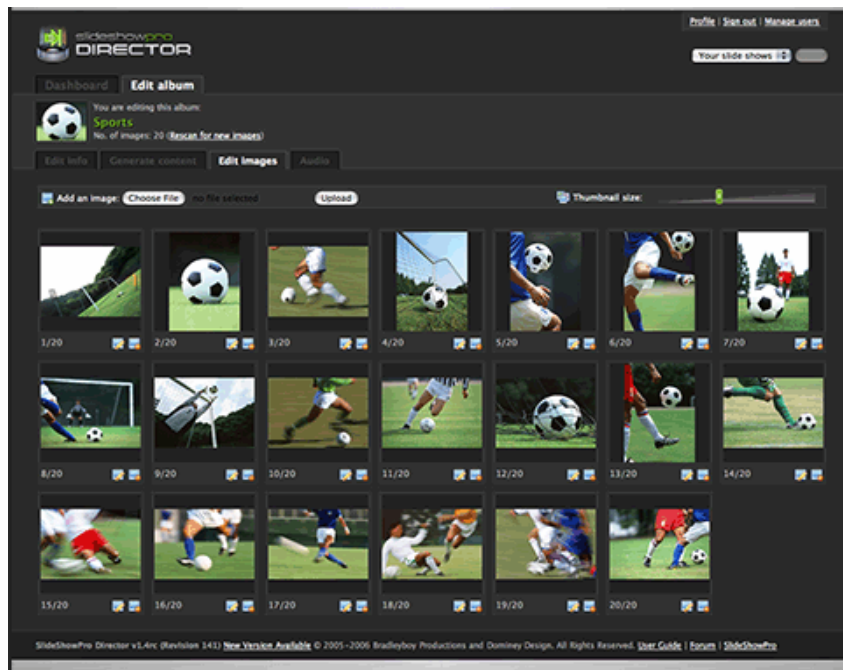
slideshowpro DIRECTOR

Profile | Sign out | Manage users

Your slide shows

Dashboard
Edit album

You are editing this album:
Sports
No. of images: 20 (Rescan for new images)

Edit info
Generate content
Edit images
Audio

Add an image: Choose File no file selected
Upload
Thumbnail size:

1/20
2/20
3/20
4/20
5/20
6/20
7/20
8/20
9/20
10/20
11/20
12/20
13/20
14/20
15/20
16/20
17/20
18/20
19/20
20/20

SlideShowPro Director v1.4rc (Revision 141) New Version Available © 2005–2006 Bradleyboy Productions and Dominey Design. All Rights Reserved. User Guide | Forum | SlideShowPro